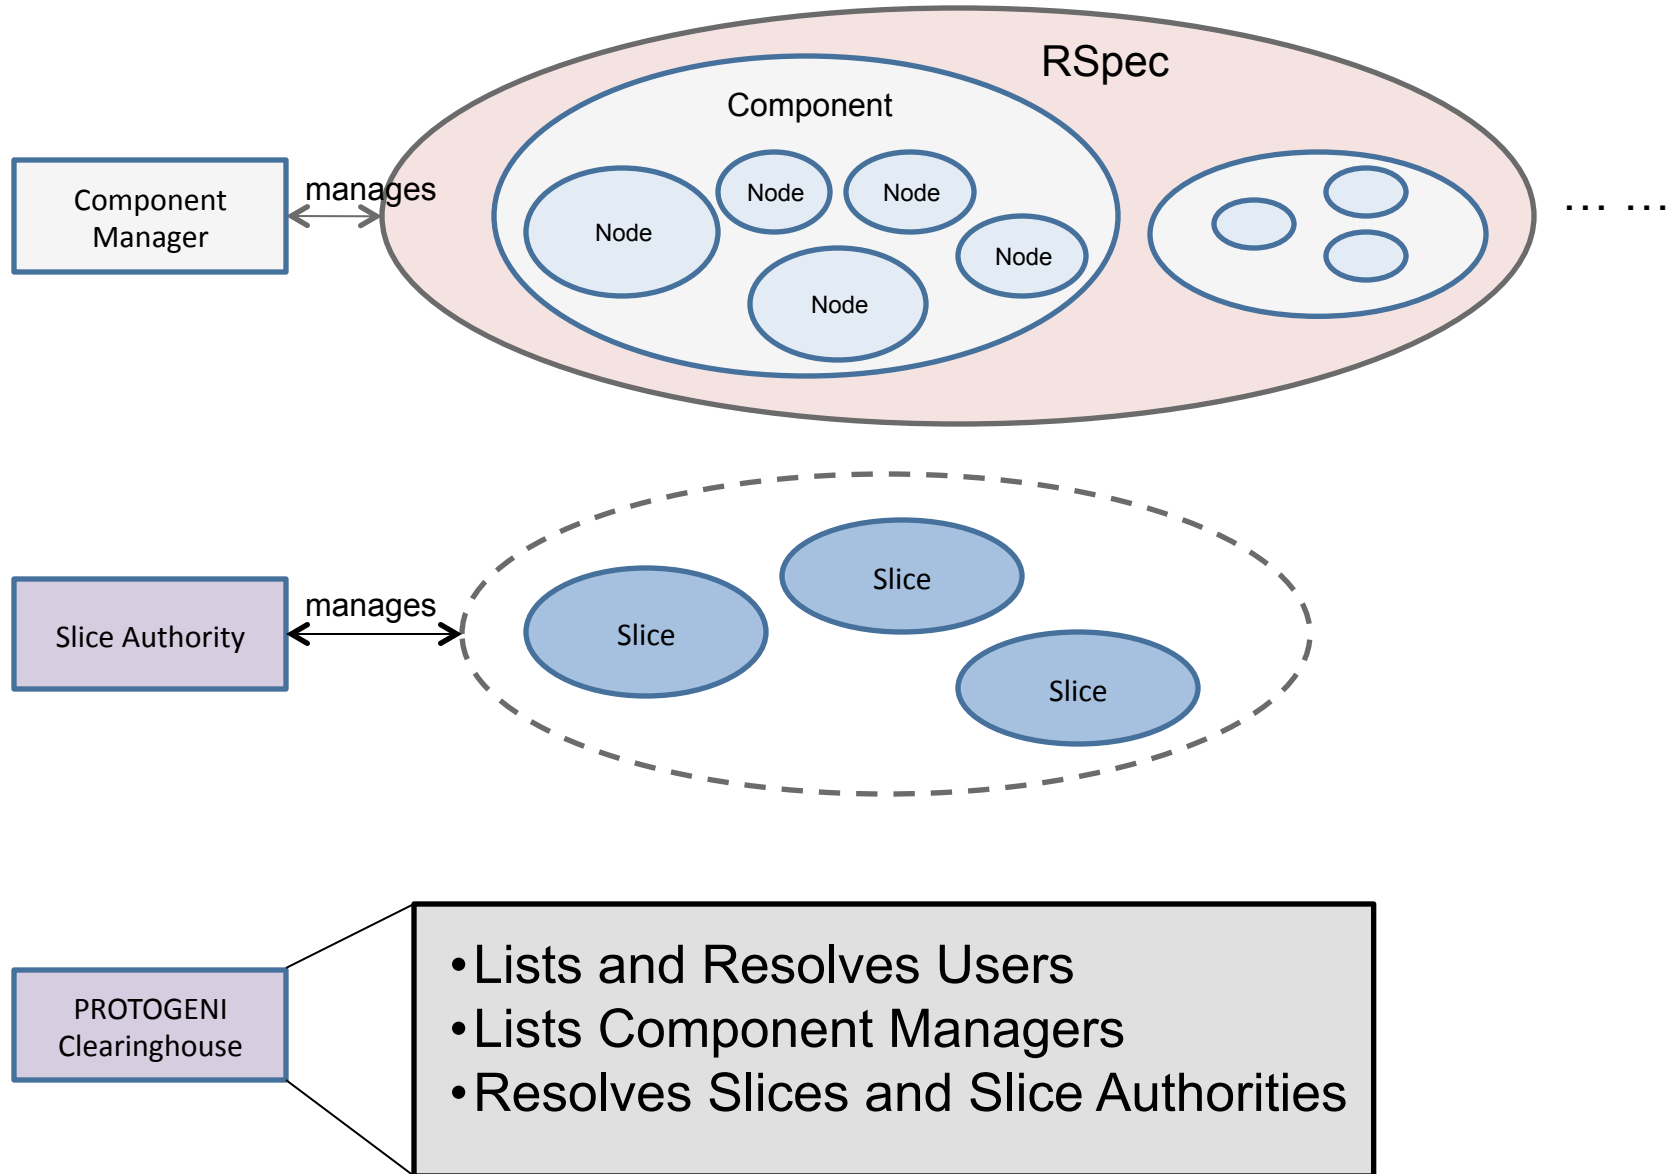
RSpec

Component

Component Manager

manages

Node

Node

Node

Node

Node

Node

… …

Slice Authority

manages

Slice

Slice

Slice

PROTOGENI Clearinghouse

• Lists and Resolves Users
• Lists Component Managers
• Resolves Slices and Slice Authorities